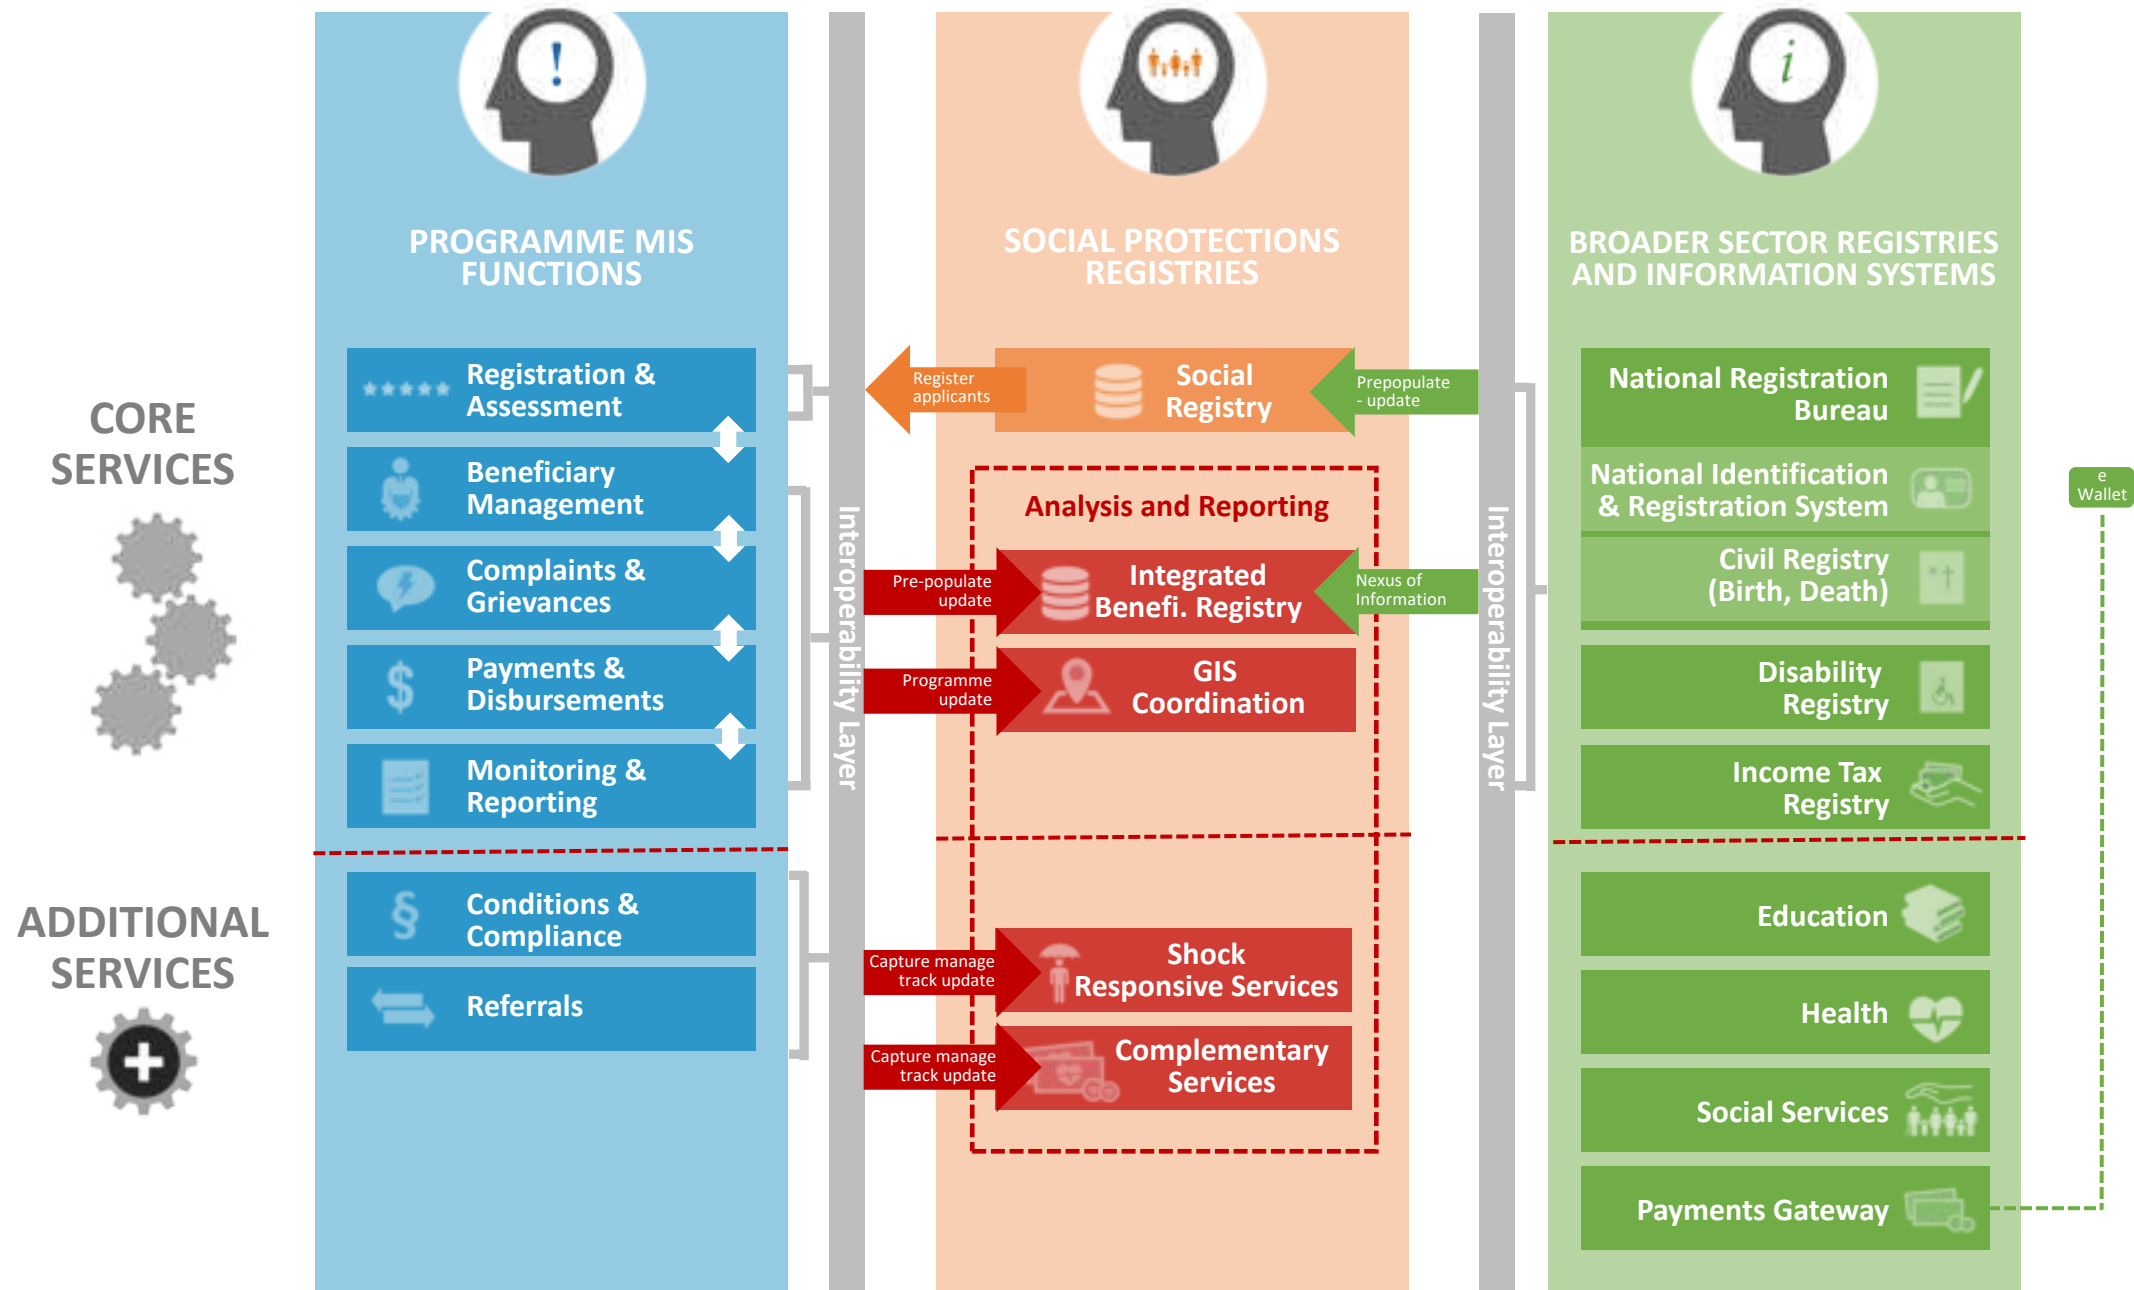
CORE SERVICES

ADDITIONAL SERVICES

PROGRAMME MIS FUNCTIONS

Registration & Assessment

Beneficiary Management

Complaints & Grievances

Payments & Disbursements

Monitoring & Reporting

Conditions & Compliance

Referrals

Interoperability Layer

SOCIAL PROTECTIONS REGISTRIES

Register applicants

Social Registry

Prepopulate - update

Analysis and Reporting

Pre-populate update

Integrated Benefi. Registry

Nexus of Information

Programme update

GIS Coordination

Capture manage track update

Shock Responsive Services

Capture manage track update

Complementary Services

Interoperability Layer

BROADER SECTOR REGISTRIES AND INFORMATION SYSTEMS

National Registration Bureau

National Identification & Registration System

Civil Registry (Birth, Death)

Disability Registry

Income Tax Registry

Education

Health

Social Services

Payments Gateway

e Wallet